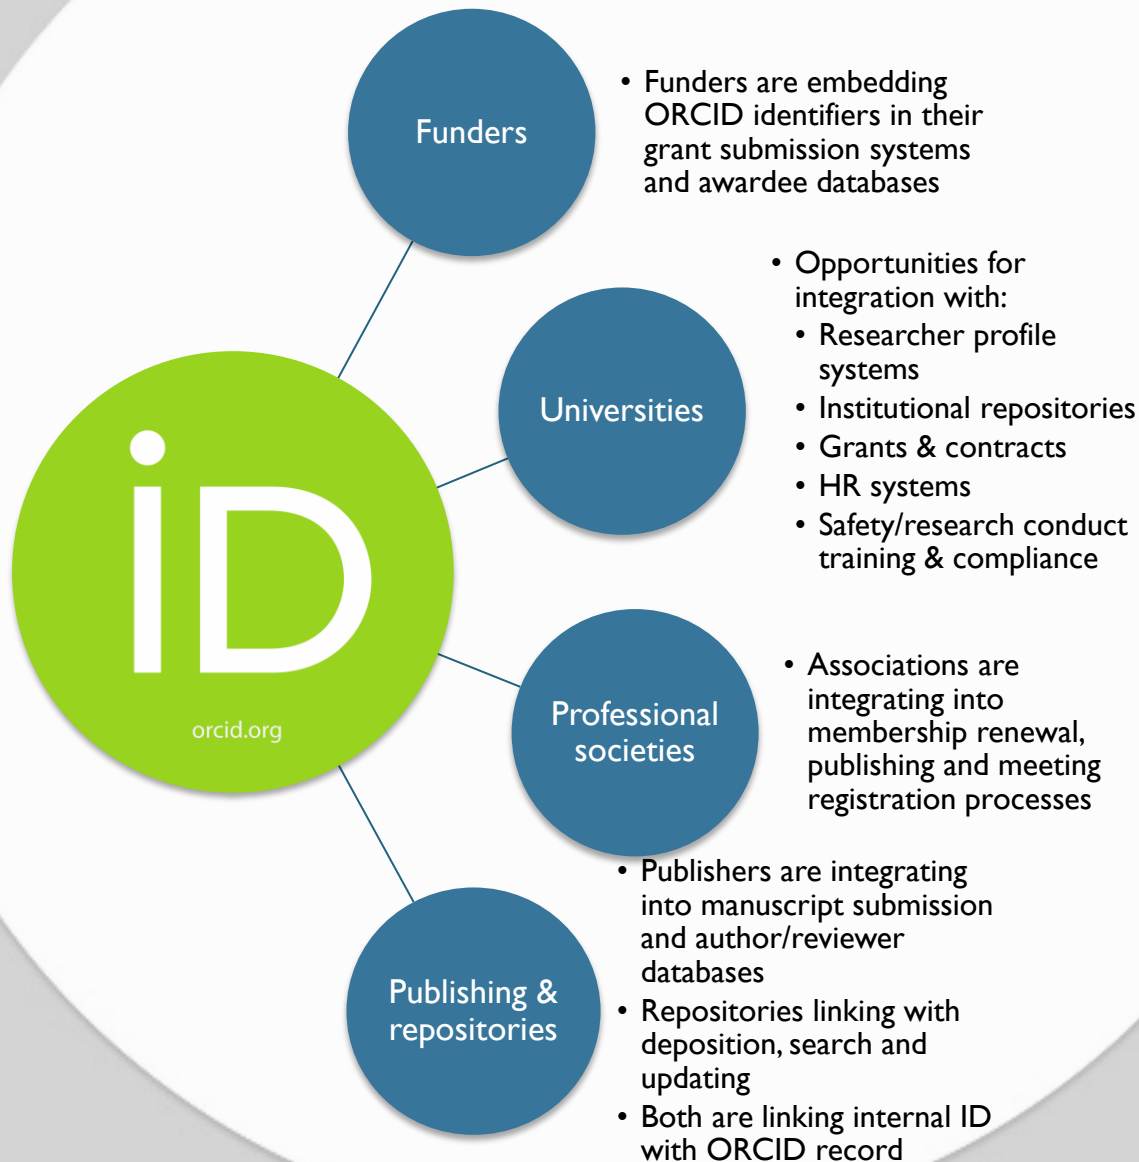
iD

orcid.org

Funders

• Funders are embedding ORCID identifiers in their grant submission systems and awardee databases

Universities

• Opportunities for integration with:
  • Researcher profile systems
  • Institutional repositories
  • Grants & contracts
  • HR systems
  • Safety/research conduct training & compliance

Professional societies

• Associations are integrating into membership renewal, publishing and meeting registration processes

Publishing & repositories

• Publishers are integrating into manuscript submission and author/reviewer databases
• Repositories linking with deposition, search and updating
• Both are linking internal ID with ORCID record